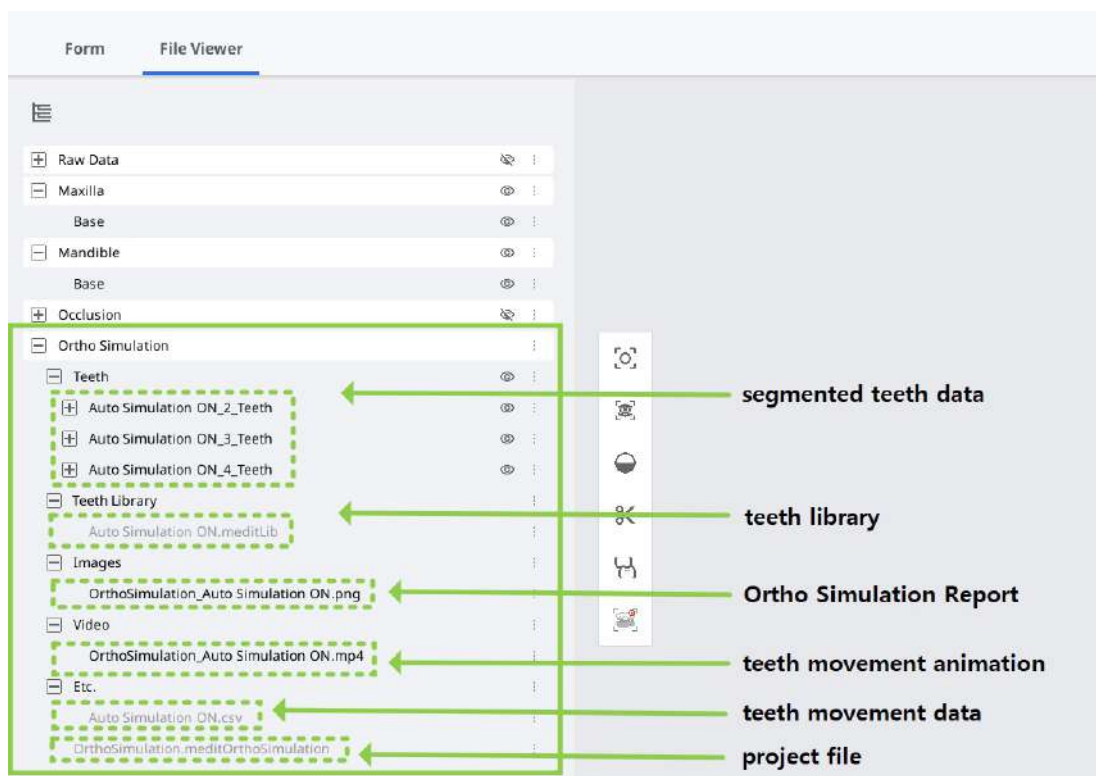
Form File Viewer

Raw Data
Maxilla
Base
Mandible
Base
Occlusion
Ortho Simulation
Teeth
Auto Simulation ON_2_Teeth
Auto Simulation ON_3_Teeth
Auto Simulation ON_4_Teeth
Teeth Library
Auto Simulation ON.meditLib
Images
OrthoSimulation_Auto Simulation ON.png
Video
OrthoSimulation_Auto Simulation ON.mp4
Etc.
Auto Simulation ON.csv
OrthoSimulation.meditOrthoSimulation

segmented teeth data
teeth library
Ortho Simulation Report
teeth movement animation
teeth movement data
project file